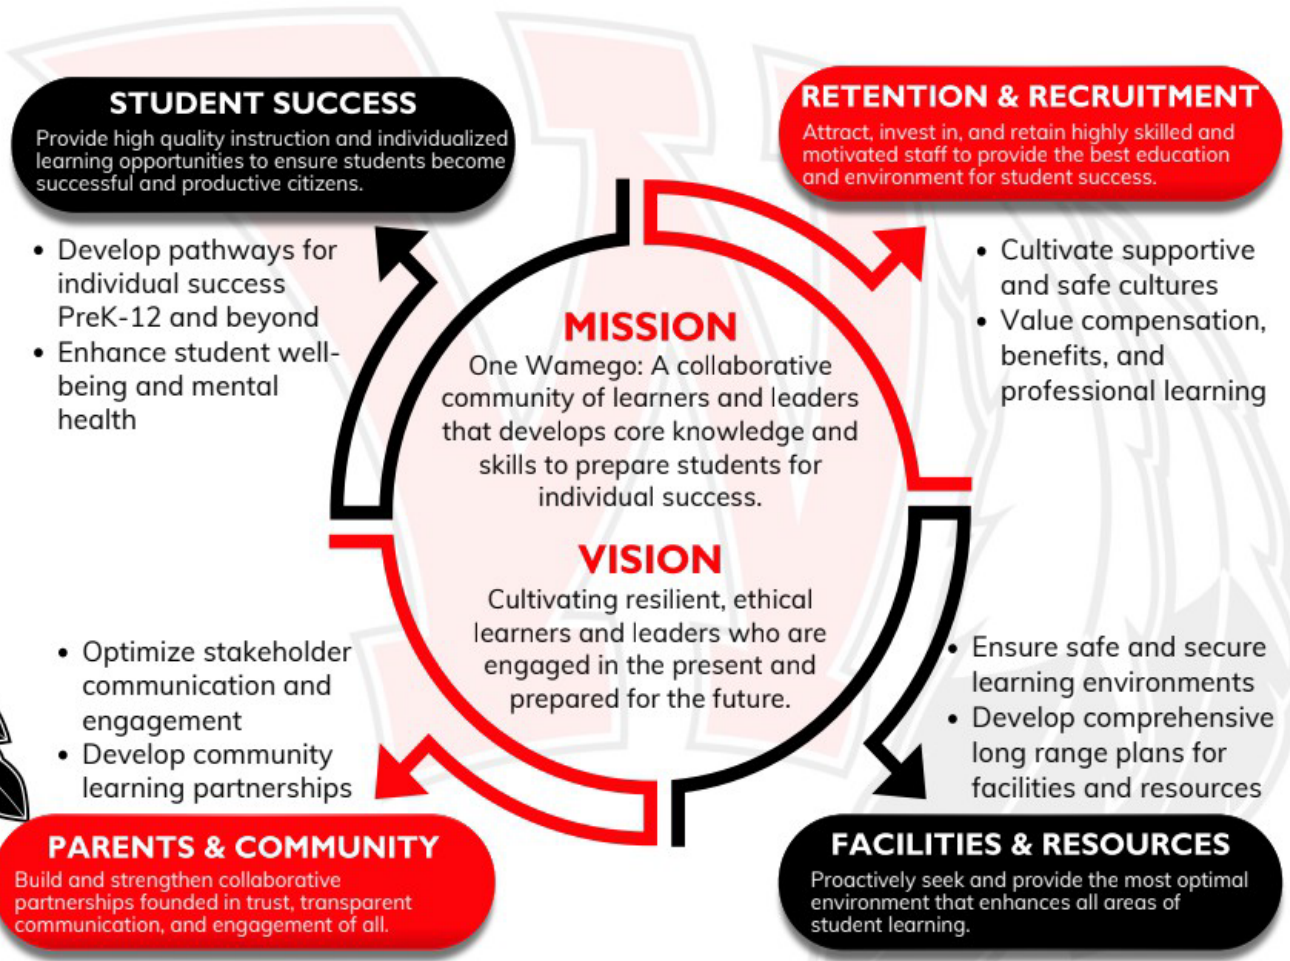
STUDENT SUCCESS
Provide high quality instruction and individualized learning opportunities to ensure students become successful and productive citizens.

- Develop pathways for individual success PreK-12 and beyond
- Enhance student well-being and mental health

RETENTION & RECRUITMENT
Attract, invest in, and retain highly skilled and motivated staff to provide the best education and environment for student success.

- Cultivate supportive and safe cultures
- Value compensation, benefits, and professional learning

MISSION
One Wamego: A collaborative community of learners and leaders that develops core knowledge and skills to prepare students for individual success.

VISION
Cultivating resilient, ethical learners and leaders who are engaged in the present and prepared for the future.

- Optimize stakeholder communication and engagement
- Develop community learning partnerships

- Ensure safe and secure learning environments
- Develop comprehensive long range plans for facilities and resources

PARENTS & COMMUNITY
Build and strengthen collaborative partnerships founded in trust, transparent communication, and engagement of all.

FACILITIES & RESOURCES
Proactively seek and provide the most optimal environment that enhances all areas of student learning.